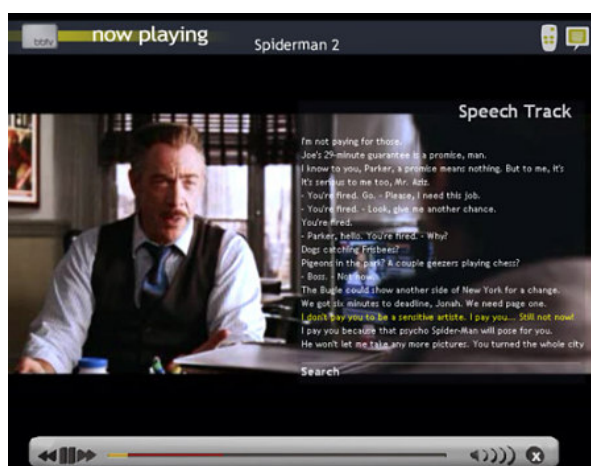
bbtv now playing

Spiderman 2

Speech Track

I'm not paying for those.
Joe's 29-minute guarantee is a promise, man.
I know to you, Parker, a promise means nothing. But to me, it's
It's serious to me too, Mr. Aziz.
- You're fired. Go. - Please, I need this job.
- You're fired. - Look, give me another chance.
You're fired.
- Parker, hello. You're fired. - Why?
Dogs catching Frisbees?
Pigeons in the park? A couple geezers playing chess?
- Boss. - Not now.
The Bugle could show another side of New York for a change.
We got six minutes to deadline, Jonah. We need page one.
I don't pay you to be a sensitive artiste. I pay you... Still not now!
I pay you because that psycho Spider-Man will pose for you.
He won't let me take any more pictures. You turned the whole city

Search